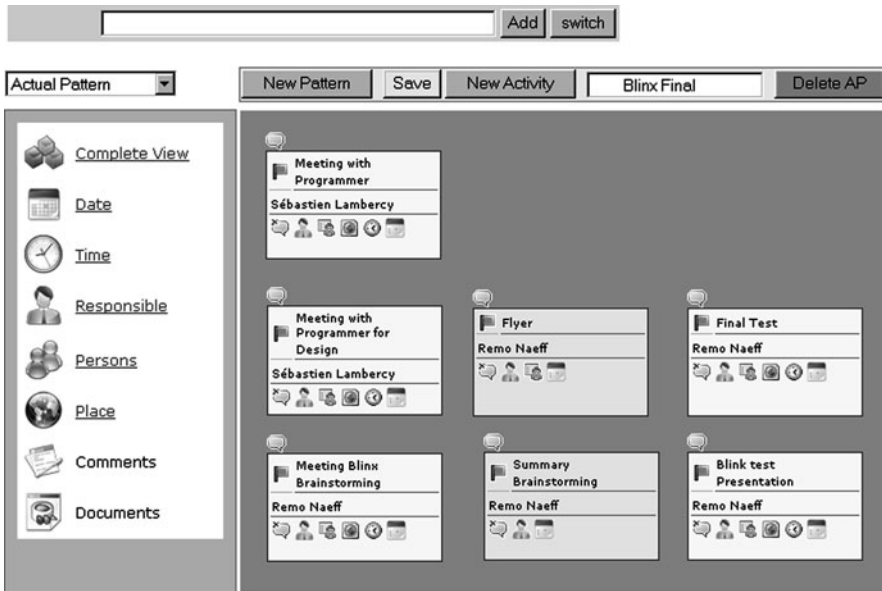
Add switch

Actual Pattern

New Pattern Save New Activity Blinx Final Delete AP

Complete View
Date
Time
Responsible
Persons
Place
Comments
Documents

Meeting with Programmer
Sébastien Lambercy

Meeting with Programmer for Design
Sébastien Lambercy

Flyer
Remo Naeff

Final Test
Remo Naeff

Meeting Blinx Brainstorming
Remo Naeff

Summary Brainstorming
Remo Naeff

Blink test Presentation
Remo Naeff